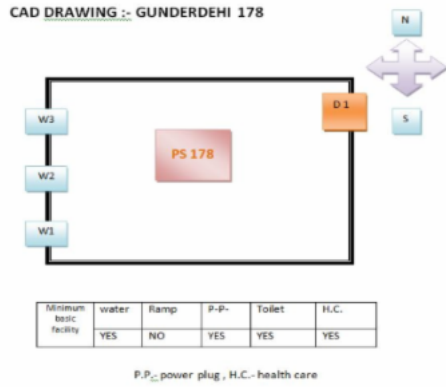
CAD DRAWING :- GUNDERDEHI 178

N

S

W3

W2

W1

PS 178

D 1

| Minimum basic facility | water | Ramp | P-P- | Toilet | H.C. |
|---|---|---|---|---|---|
| | YES | NO | YES | YES | YES |

P.P.- power plug , H.C.- health care